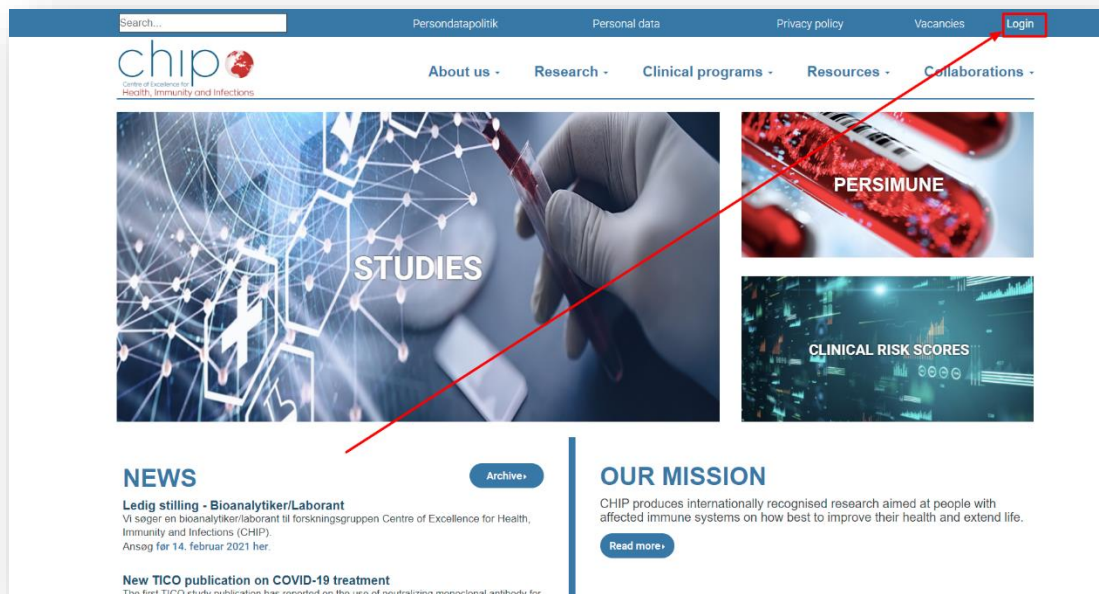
Search...
Persondatapolitik
Personal data
Privacy policy
Vacancies
Login

chip
Centre of Excellence for Health, Immunity and Infections

About us ·
Research ·
Clinical programs ·
Resources ·
Collaborations ·

STUDIES
PERSIMUNE
CLINICAL RISK SCORES

NEWS
Archive›

Ledig stilling - Bioanalytiker/Laborant
Vi søger en bioanalytiker/laborant til forskningsgruppen Centre of Excellence for Health, Immunity and Infections (CHIP).
Ansøg før 14. februar 2021 her.

New TICO publication on COVID-19 treatment
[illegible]

OUR MISSION
CHIP produces internationally recognised research aimed at people with affected immune systems on how best to improve their health and extend life.
Read more›